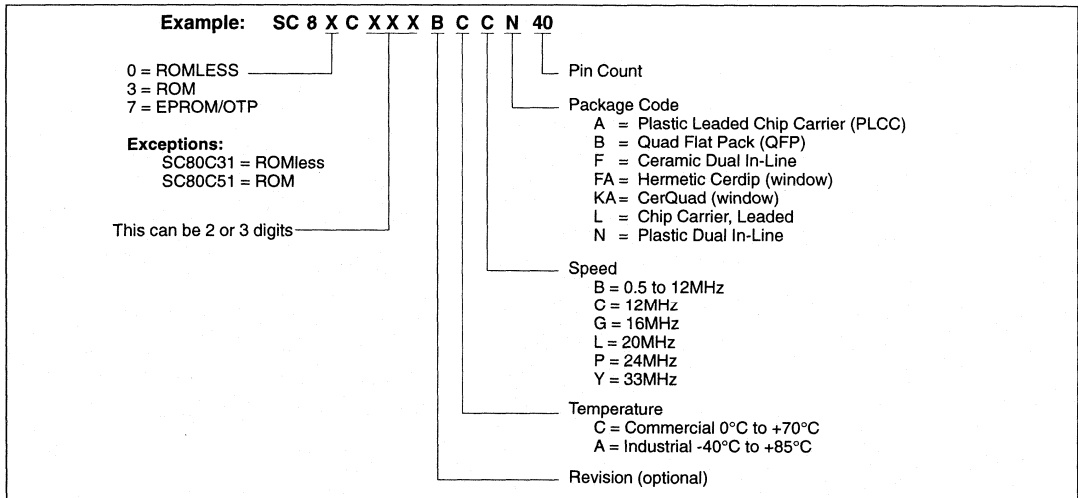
Example: SC 8 X C X X X B C C N 40

0 = ROMLESS
3 = ROM
7 = EPROM/OTP

Exceptions:
SC80C31 = ROMless
SC80C51 = ROM

This can be 2 or 3 digits

Pin Count

Package Code
A = Plastic Leaded Chip Carrier (PLCC)
B = Quad Flat Pack (QFP)
F = Ceramic Dual In-Line
FA = Hermetic Cerdip (window)
KA = CerQuad (window)
L = Chip Carrier, Leaded
N = Plastic Dual In-Line

Speed
B = 0.5 to 12MHz
C = 12MHz
G = 16MHz
L = 20MHz
P = 24MHz
Y = 33MHz

Temperature
C = Commercial 0°C to +70°C
A = Industrial -40°C to +85°C

Revision (optional)